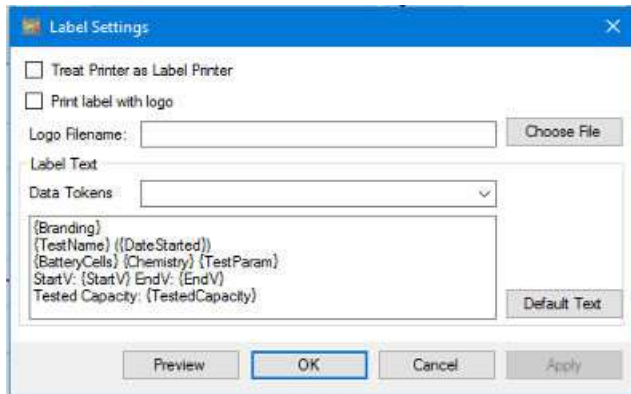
Label Settings

Treat Printer as Label Printer

Print label with logo

Logo Filename:

Choose File

Label Text

Data Tokens

{Branding}
{TestName} ({DateStarted})
{BatteryCells} {Chemistry} {TestParam}
StartV: {StartV} EndV: {EndV}
Tested Capacity: {TestedCapacity}

Default Text

Preview

OK

Cancel

Apply